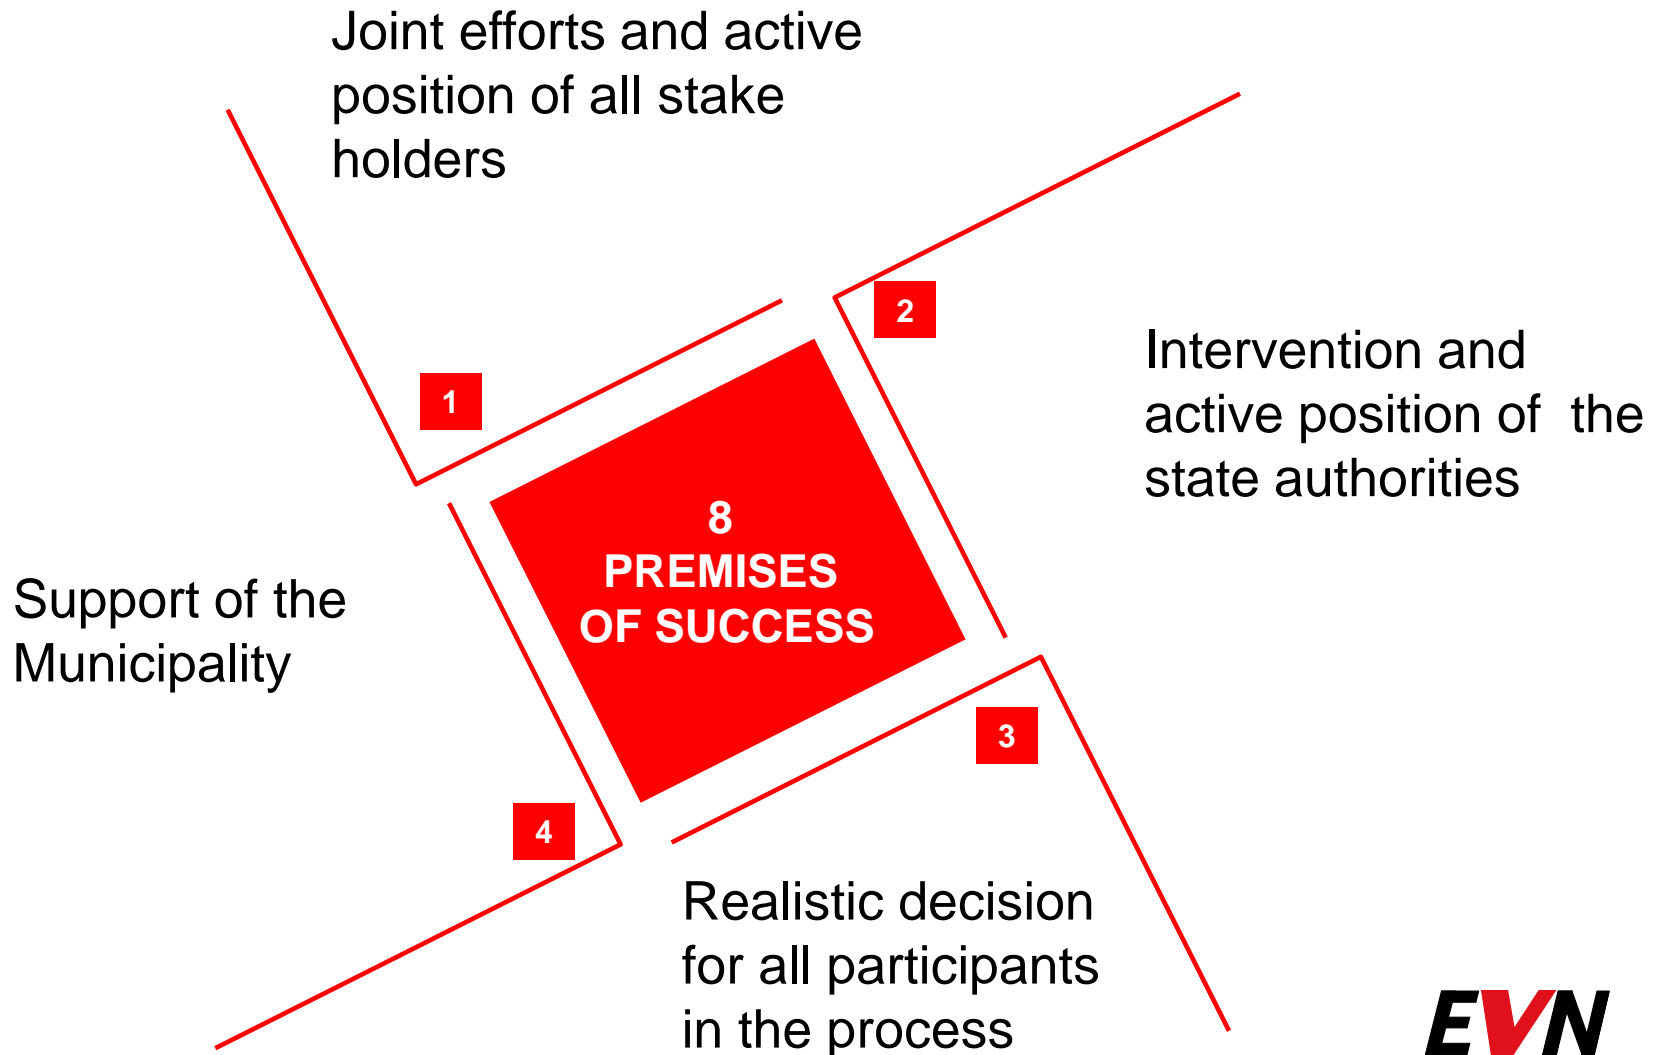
Joint efforts and active position of all stake holders

1

2

Intervention and active position of the state authorities

8
PREMISES
OF SUCCESS

Support of the Municipality

3

4

Realistic decision for all participants in the process

EVN